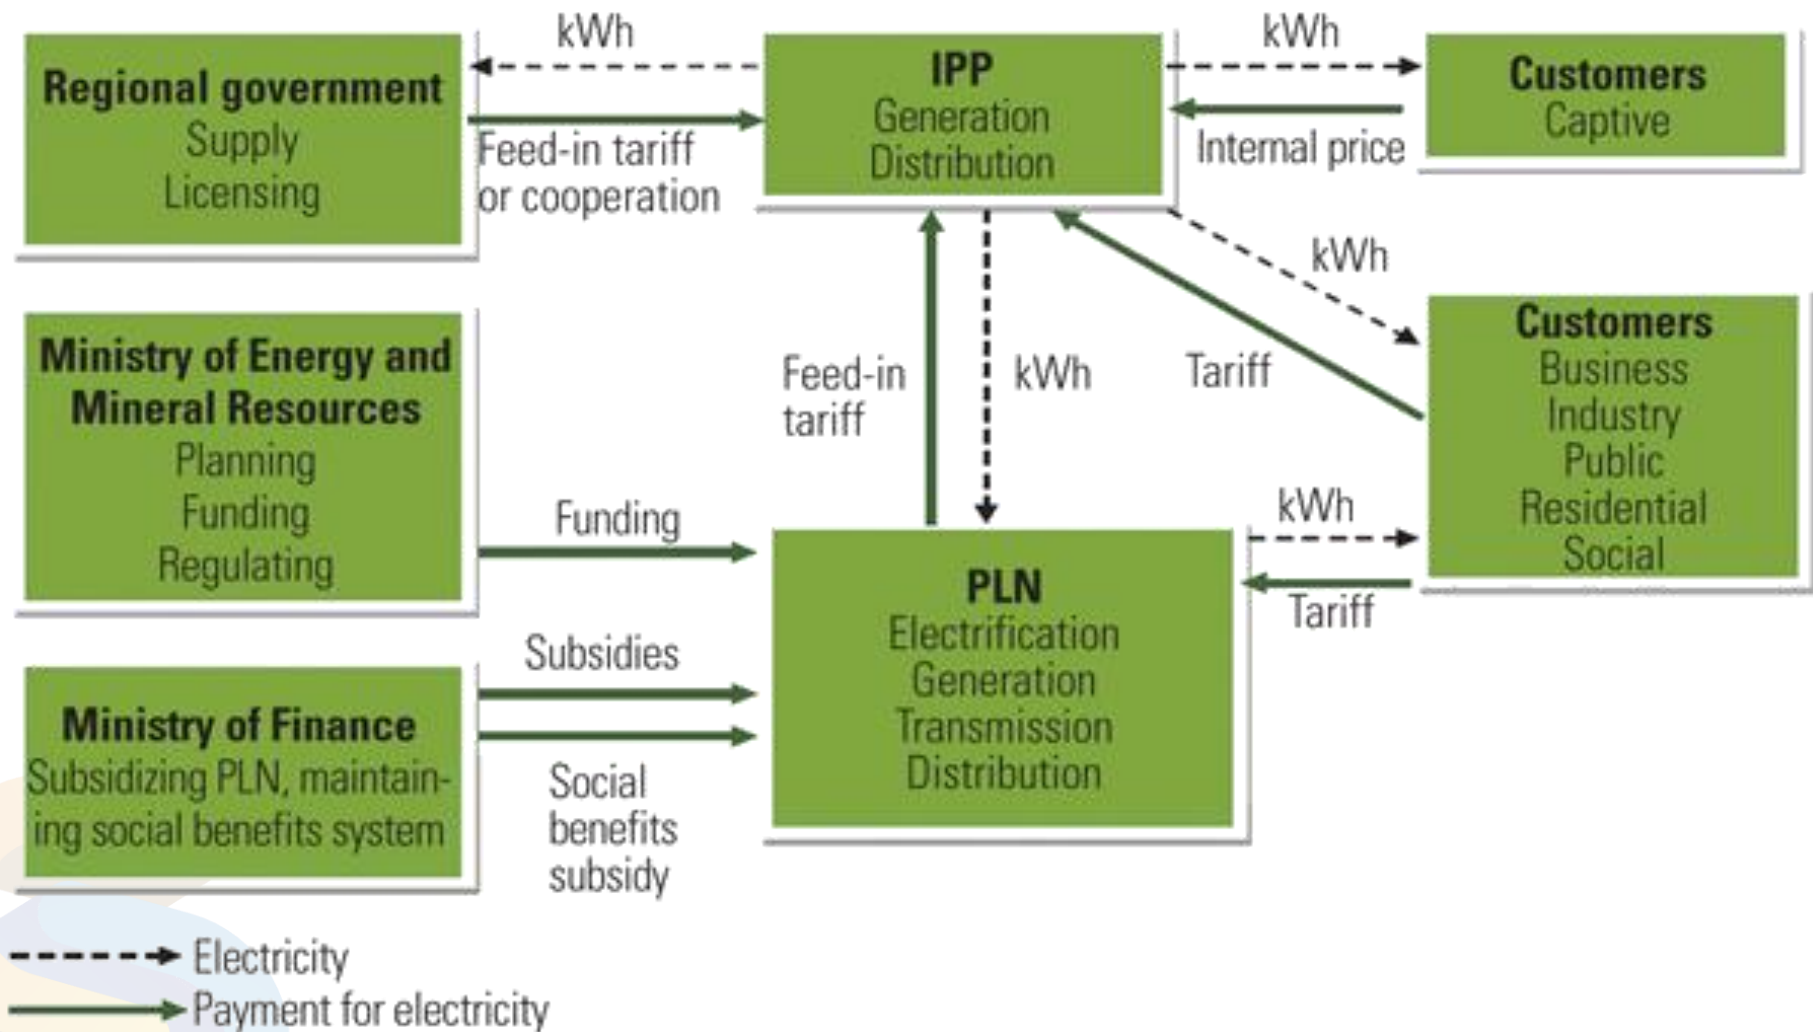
Regional government
Supply
Licensing

kWh

Feed-in tariff or cooperation

IPP
Generation
Distribution

kWh

Internal price

Customers
Captive

kWh

Ministry of Energy and Mineral Resources
Planning
Funding
Regulating

Feed-in tariff

kWh

Tariff

Customers
Business
Industry
Public
Residential
Social

Funding

kWh

Tariff

PLN
Electrification
Generation
Transmission
Distribution

Subsidies

Ministry of Finance
Subsidizing PLN, maintaining social benefits system

Social benefits subsidy

Electricity
Payment for electricity